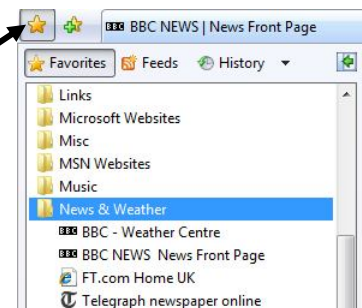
BBC BBC NEWS | News Front Page

Favorites
Feeds
History

Links
Microsoft Websites
Misc
MSN Websites
Music
News & Weather
BBC BBC - Weather Centre
BBC BBC NEWS News Front Page
FT.com Home UK
Telegraph newspaper online